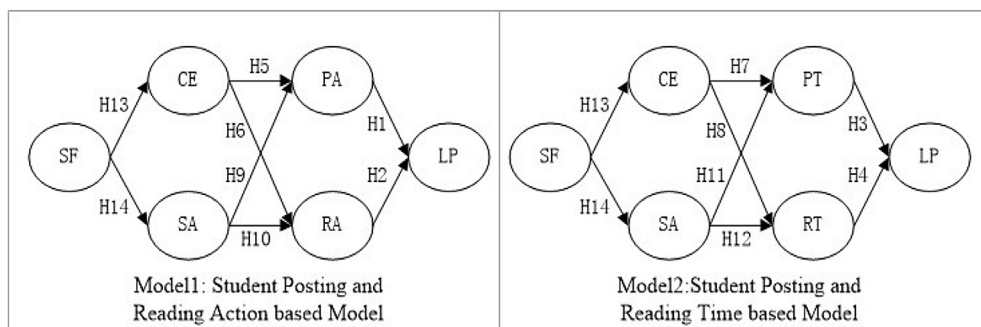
SF
H13
H14
CE
SA
H5
H6
H9
H10
PA
RA
H1
H2
LP

Model1: Student Posting and Reading Action based Model

SF
H13
H14
CE
SA
H7
H8
H11
H12
PT
RT
H3
H4
LP

Model2:Student Posting and Reading Time based Model